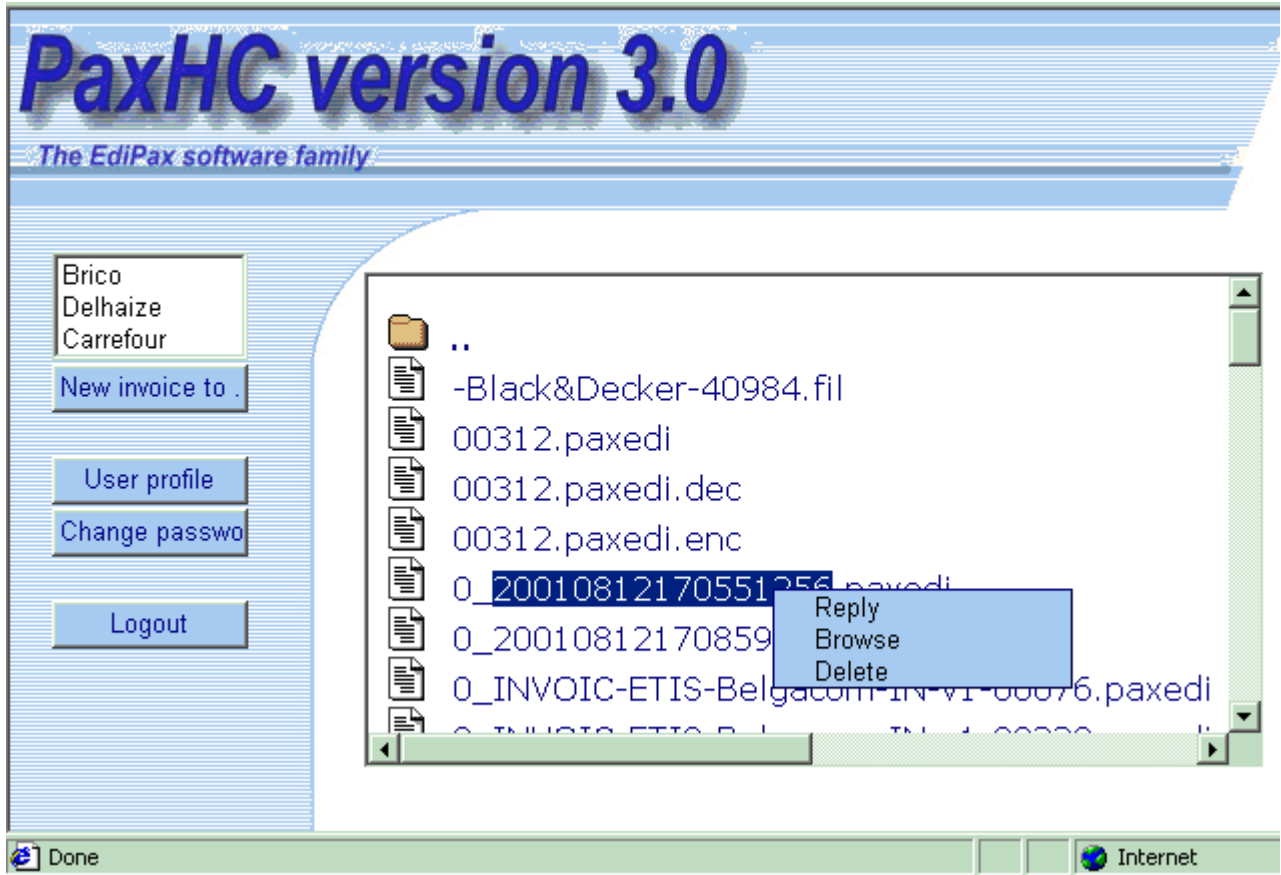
PaxHC version 3.0

The EdiPax software family

Brico
Delhaize
Carrefour

New invoice to .

User profile

Change passwo

Logout

..

-Black&Decker-40984.fil

00312.paxedi

00312.paxedi.dec

00312.paxedi.enc

0_20010812170551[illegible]

0_20010812170859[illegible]

0_INVOIC-ETIS-Belgacom-IN-V1-00076.paxedi

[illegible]

Reply
Browse
Delete

Done

Internet